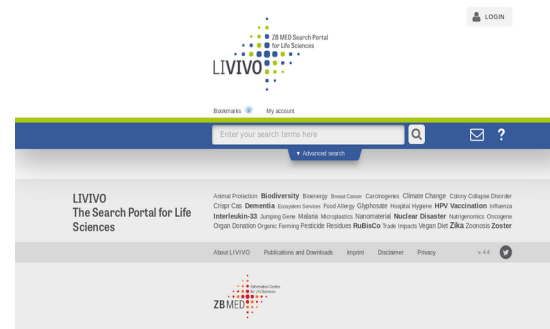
LOGIN

ZB MED Search Portal for Life Sciences

LIVIVO

Bookmarks 0 My account

Enter your search terms here

▼ Advanced search

?

LIVIVO
The Search Portal for Life Sciences

Animal Protection Biodiversity Bioenergy Breast Cancer Carcinogens Climate Change Colony Collapse Disorder Crispr Cas Dementia Ecosystem Services Food Allergy Glyphosate Hospital Hygiene HPV Vaccination Influenza Interleukin-33 Jumping Gene Malaria Microplastics Nanomaterial Nuclear Disaster Nutrigenomics Oncogene Organ Donation Organic Farming Pesticide Residues RuBisCo Trade Impacts Vegan Diet Zika Zoonosis Zoster

About LIVIVO Publications and Downloads Imprint Disclaimer Privacy v. 4.4

ZB MED Information Centre for Life Sciences